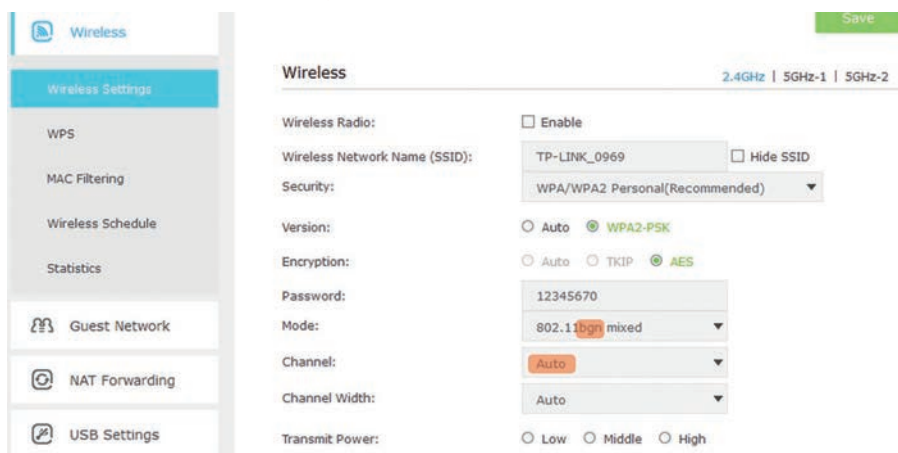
Wireless

Wireless Settings

WPS

MAC Filtering

Wireless Schedule

Statistics

Guest Network

NAT Forwarding

USB Settings

Save

Wireless

2.4GHz | 5GHz-1 | 5GHz-2

Wireless Radio: Enable

Wireless Network Name (SSID): TP-LINK_0969 Hide SSID

Security: WPA/WPA2 Personal(Recommended)

Version: Auto WPA2-PSK

Encryption: Auto TKIP AES

Password: 12345670

Mode: 802.11bgn mixed

Channel: Auto

Channel Width: Auto

Transmit Power: Low Middle High